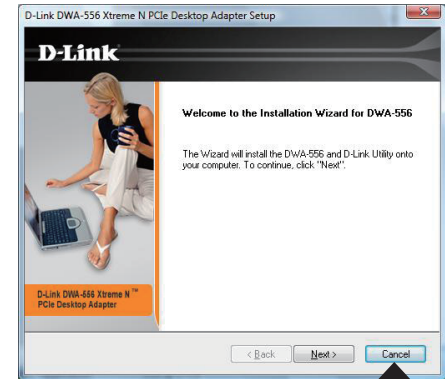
D-Link DWA-556 Xtreme N PCIe Desktop Adapter Setup

D-Link

Welcome to the Installation Wizard for DWA-556

The Wizard will install the DWA-556 and D-Link Utility onto your computer. To continue, click "Next".

D-Link DWA-556 Xtreme N™ PCIe Desktop Adapter

< Back
Next >
Cancel